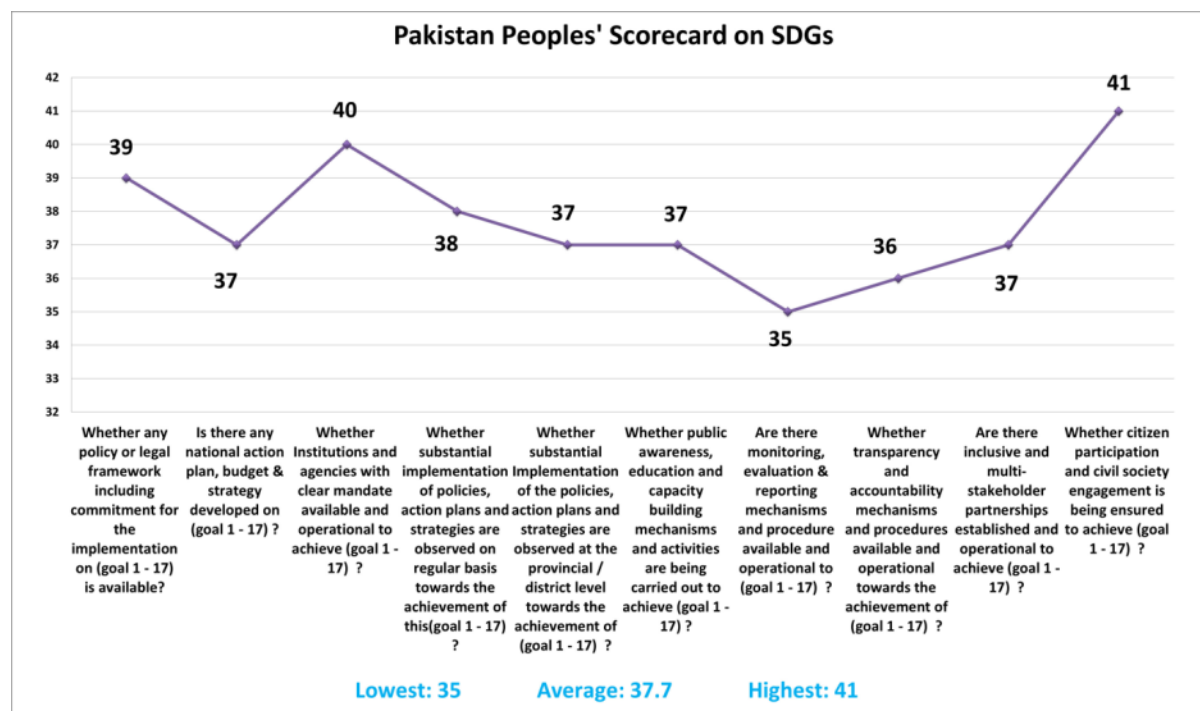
Pakistan Peoples' Scorecard on SDGs

42
41
40
39
38
37
36
35
34
33
32

39
37
40
38
37
37
35
36
37
41

Whether any policy or legal framework including commitment for the implementation on (goal 1 - 17) is available?

Is there any national action plan, budget & strategy developed on (goal 1 - 17) ?

Whether Institutions and agencies with clear mandate available and operational to achieve (goal 1 - 17) ?

Whether substantial implementation of policies, action plans and strategies are observed on regular basis towards the achievement of this(goal 1 - 17) ?

Whether substantial Implementation of the policies, action plans and strategies are observed at the provincial / district level towards the achievement of (goal 1 - 17) ?

Whether public awareness, education and capacity building mechanisms and activities are being carried out to achieve (goal 1 - 17) ?

Are there monitoring, evaluation & reporting mechanisms and procedure available and operational to (goal 1 - 17) ?

Whether transparency and accountability mechanisms and procedures available and operational towards the achievement of (goal 1 - 17) ?

Are there inclusive and multi-stakeholder partnerships established and operational to achieve (goal 1 - 17) ?

Whether citizen participation and civil society engagement is being ensured to achieve (goal 1 - 17) ?

Lowest: 35 Average: 37.7 Highest: 41